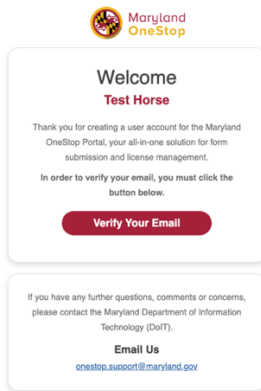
Maryland OneStop

Welcome

Test Horse

Thank you for creating a user account for the Maryland OneStop Portal, your all-in-one solution for form submission and license management.

In order to verify your email, you must click the button below.

Verify Your Email

If you have any further questions, comments or concerns, please contact the Maryland Department of Information Technology (DoIT).

Email Us

onestop.support@maryland.gov